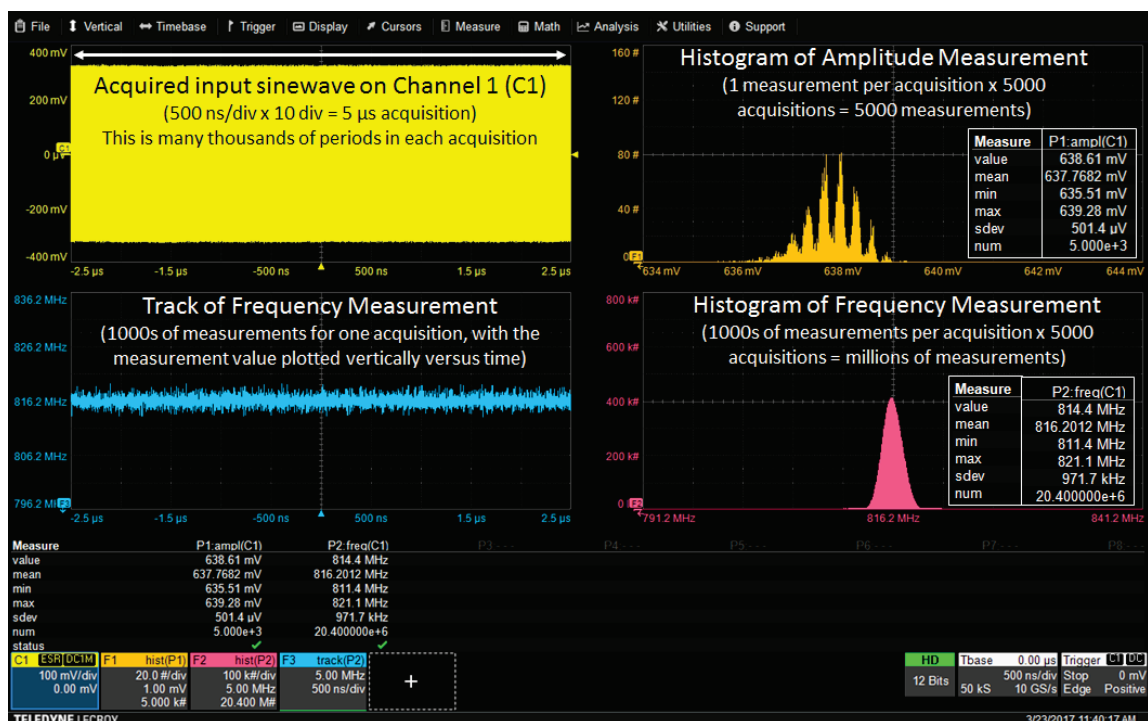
File  Vertical  Timebase  Trigger  Display  Cursors  Measure  Math  Analysis  Utilities  Support

400 mV
200 mV
0 µV
-200 mV
-400 mV
C1

Acquired input sinewave on Channel 1 (C1)
(500 ns/div x 10 div = 5 µs acquisition)
This is many thousands of periods in each acquisition

-2.5 µs  -1.5 µs  -500 ns  500 ns  1.5 µs  2.5 µs

160 #
120 #
80 #
40 #
0 F1

Histogram of Amplitude Measurement
(1 measurement per acquisition x 5000 acquisitions = 5000 measurements)

| Measure | P1:ampl(C1) |
|---|---|
| value | 638.61 mV |
| mean | 637.7682 mV |
| min | 635.51 mV |
| max | 639.28 mV |
| sdev | 501.4 µV |
| num | 5.000e+3 |

634 mV  636 mV  638 mV  640 mV  642 mV  644 mV

836.2 MHz
826.2 MHz
816.2 MHz
806.2 MHz
796.2 MHz F3

Track of Frequency Measurement
(1000s of measurements for one acquisition, with the measurement value plotted vertically versus time)

-2.5 µs  -1.5 µs  -500 ns  500 ns  1.5 µs  2.5 µs

800 k#
600 k#
400 k#
200 k#
0 F2

Histogram of Frequency Measurement
(1000s of measurements per acquisition x 5000 acquisitions = millions of measurements)

| Measure | P2:freq(C1) |
|---|---|
| value | 814.4 MHz |
| mean | 816.2012 MHz |
| min | 811.4 MHz |
| max | 821.1 MHz |
| sdev | 971.7 kHz |
| num | 20.400000e+6 |

791.2 MHz  816.2 MHz  841.2 MHz

| Measure | P1:ampl(C1) | P2:freq(C1) | P3 - - - | P4 - - - | P5 - - - | P6 - - - | P7 - - - | P8 - - - |
|---|---|---|---|---|---|---|---|---|
| value | 638.61 mV | 814.4 MHz | | | | | | |
| mean | 637.7682 mV | 816.2012 MHz | | | | | | |
| min | 635.51 mV | 811.4 MHz | | | | | | |
| max | 639.28 mV | 821.1 MHz | | | | | | |
| sdev | 501.4 µV | 971.7 kHz | | | | | | |
| num | 5.000e+3 | 20.400000e+6 | | | | | | |
| status | ✔ | ✔ | | | | | | |

C1 ESR DC1M 100 mV/div 0.00 mV
F1 hist(P1) 20.0 #/div 1.00 mV 5.000 k#
F2 hist(P2) 100 k#/div 5.00 MHz 20.400 M#
F3 track(P2) 5.00 MHz 500 ns/div
+

HD 12 Bits
Tbase 0.00 µs 500 ns/div 50 kS 10 GS/s
Trigger C1 DC Stop 0 mV Edge Positive

TELEDYNE LECROY
3/23/2017 11:40:17 AM